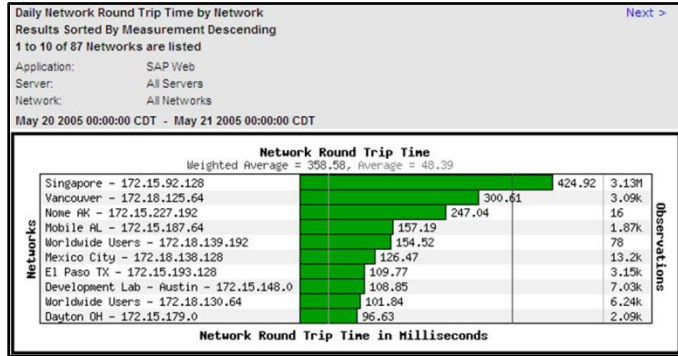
Daily Network Round Trip Time by Network
Results Sorted By Measurement Descending
1 to 10 of 87 Networks are listed

Next >

Application: SAP Web
Server: All Servers
Network: All Networks

May 20 2005 00:00:00 CDT - May 21 2005 00:00:00 CDT

Network Round Trip Time
Weighted Average = 358.58, Average = 48.39

Networks

| Network | Time | Observations |
|---|---|---|
| Singapore - 172.15.92.128 | 424.92 | 3.13M |
| Vancouver - 172.18.125.64 | 300.61 | 3.09k |
| Nome AK - 172.15.227.192 | 247.04 | 16 |
| Mobile AL - 172.15.187.64 | 157.19 | 1.87k |
| Worldwide Users - 172.18.139.192 | 154.52 | 78 |
| Mexico City - 172.18.138.128 | 126.47 | 13.2k |
| El Paso TX - 172.15.193.128 | 109.77 | 3.15k |
| Development Lab - Austin - 172.15.148.0 | 108.85 | 7.03k |
| Worldwide Users - 172.18.130.64 | 101.84 | 6.24k |
| Dayton OH - 172.15.179.0 | 96.63 | 2.09k |

Observations

Network Round Trip Time in Milliseconds